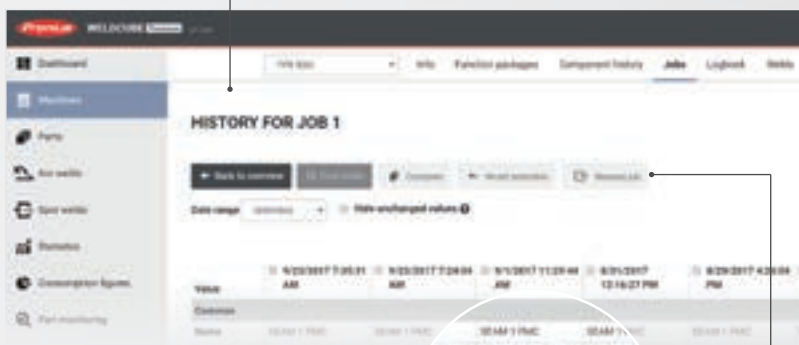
Fronius WELDCUBE

Dashboard
Machines
Parts
Arc welds
Spot welds
Remotes
Consumption figures
Part monitoring

Info Function packages Component history Jobs Logbook

HISTORY FOR JOB 1

← Back to overview
Compare
Restore job

Date range
Hide unchanged values

Value
9/23/2017 7:05:31 AM
9/23/2017 7:24:04 AM
9/1/2017 11:29:40 AM
8/31/2017 12:16:27 PM
8/29/2017 4:28:04 PM

Common

Name
SEAM 1 PMC
SEAM 1 PMC
SEAM 1 PMC
SEAM 1 PMC
SEAM 1 PMC